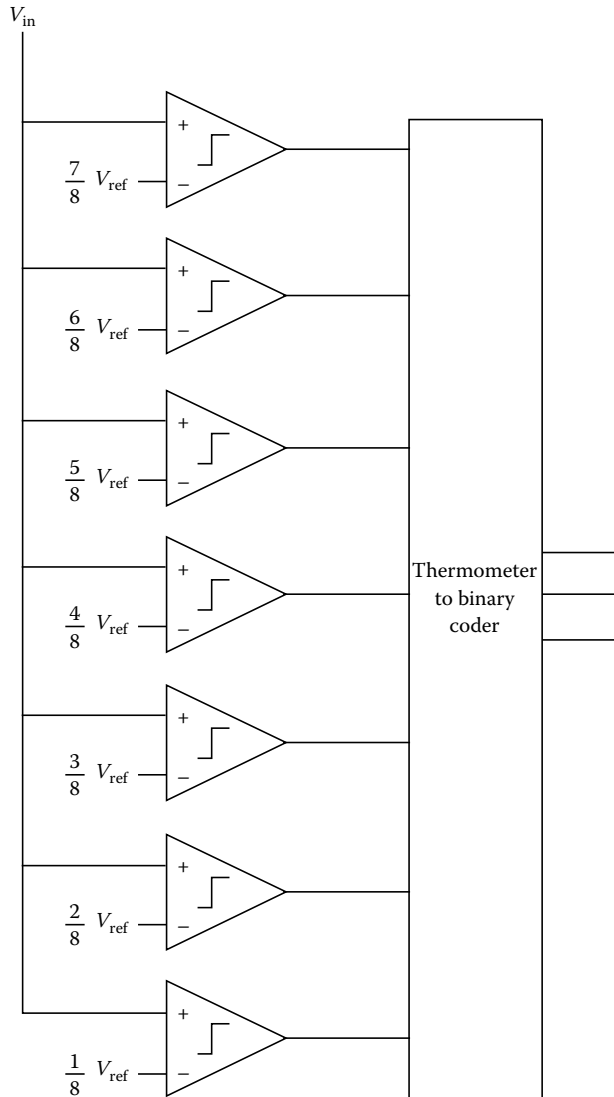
$V_{in}$

+
$\frac{7}{8}$ $V_{ref}$
−

+
$\frac{6}{8}$ $V_{ref}$
−

+
$\frac{5}{8}$ $V_{ref}$
−

+
$\frac{4}{8}$ $V_{ref}$
−

+
$\frac{3}{8}$ $V_{ref}$
−

+
$\frac{2}{8}$ $V_{ref}$
−

+
$\frac{1}{8}$ $V_{ref}$
−

Thermometer to binary coder